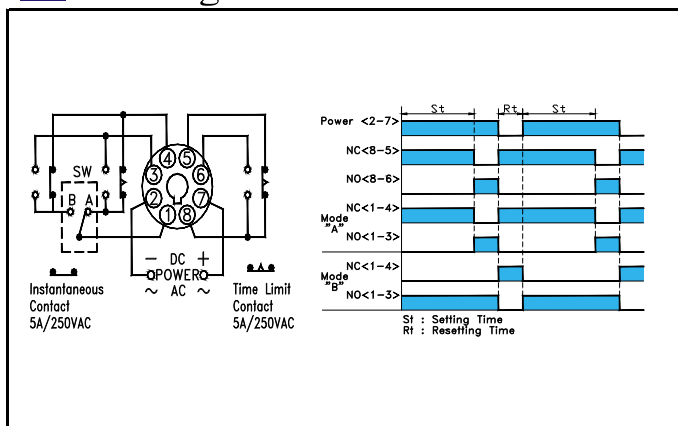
SW
B A
4 5
3 6
2 7
1 8
− DC +
POWER
~ AC ~
Instantaneous Contact 5A/250VAC
Time Limit Contact 5A/250VAC

St
Rt
St
Power <2−7>
NC<8−5>
NO<8−6>
Mode "A"
NC<1−4>
NO<1−3>
Mode "B"
NC<1−4>
NO<1−3>
St : Setting Time
Rt : Resetting Time